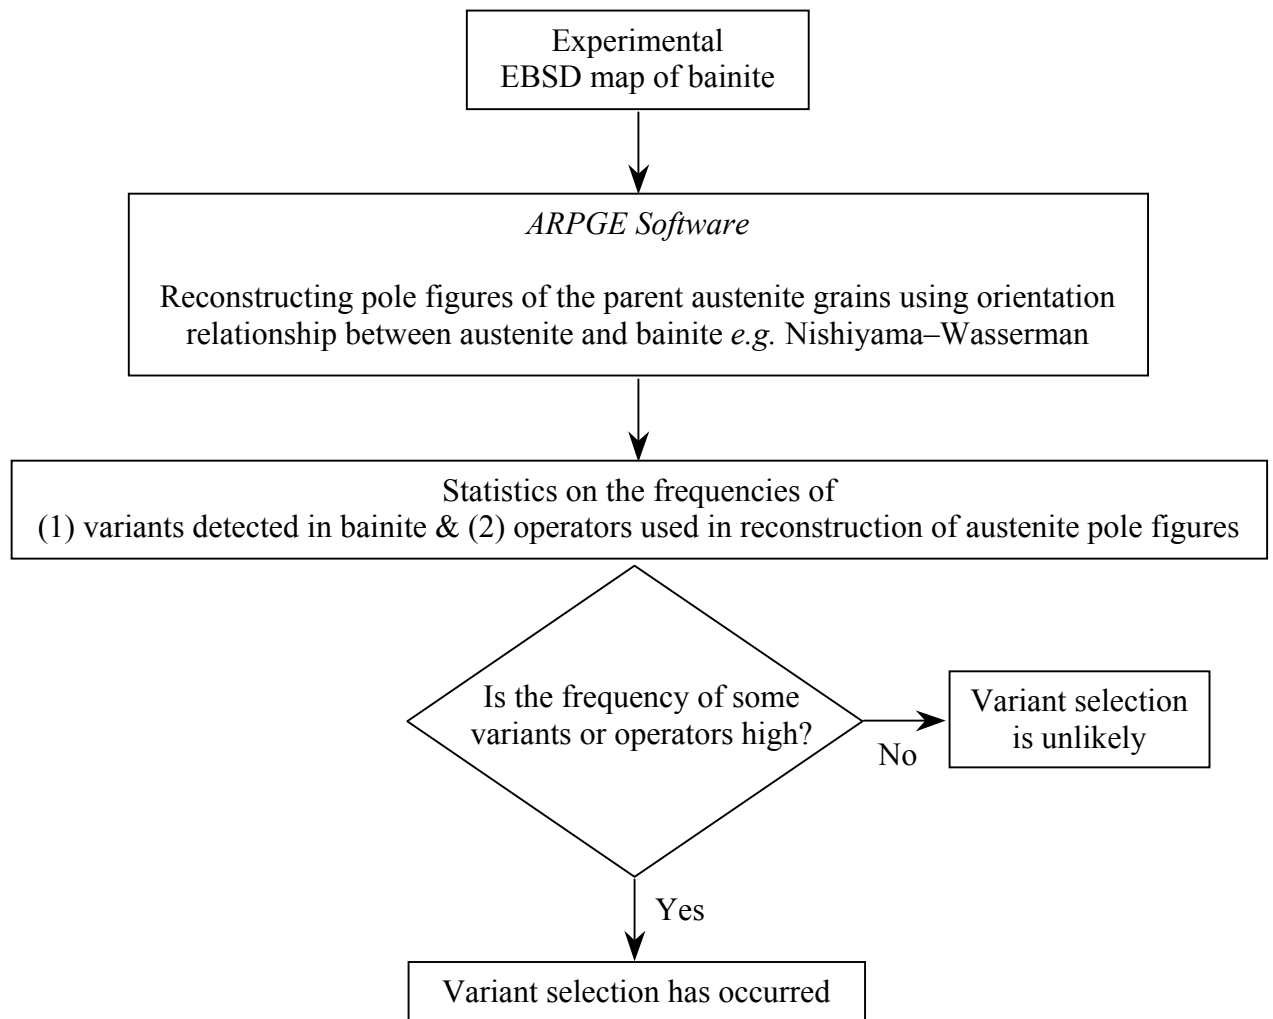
Experimental
EBSD map of bainite

ARPGE Software

Reconstructing pole figures of the parent austenite grains using orientation relationship between austenite and bainite e.g. Nishiyama–Wasserman

Statistics on the frequencies of
(1) variants detected in bainite & (2) operators used in reconstruction of austenite pole figures

Is the frequency of some variants or operators high?

No

Variant selection is unlikely

Yes

Variant selection has occurred